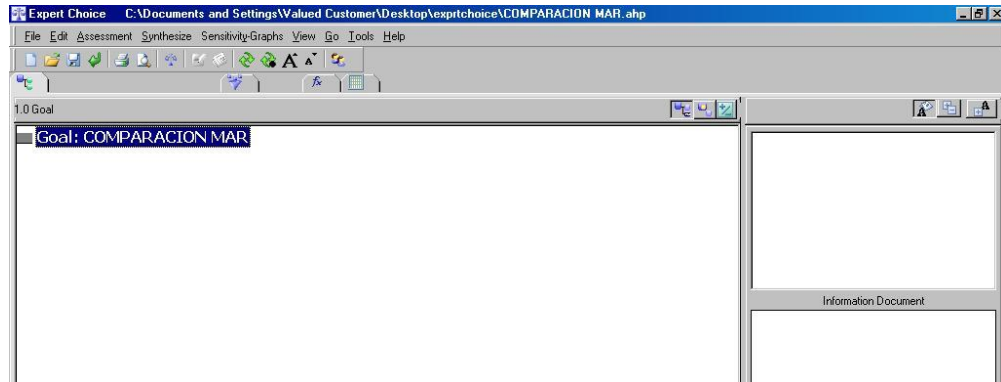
Expert Choice C:\Documents and Settings\Valued Customer\Desktop\exprtchoice\COMPARACION MAR.ahp

File Edit Assessment Synthesize Sensitivity-Graphs View Go Tools Help

1.0 Goal

Goal: COMPARACION MAR

Information Document